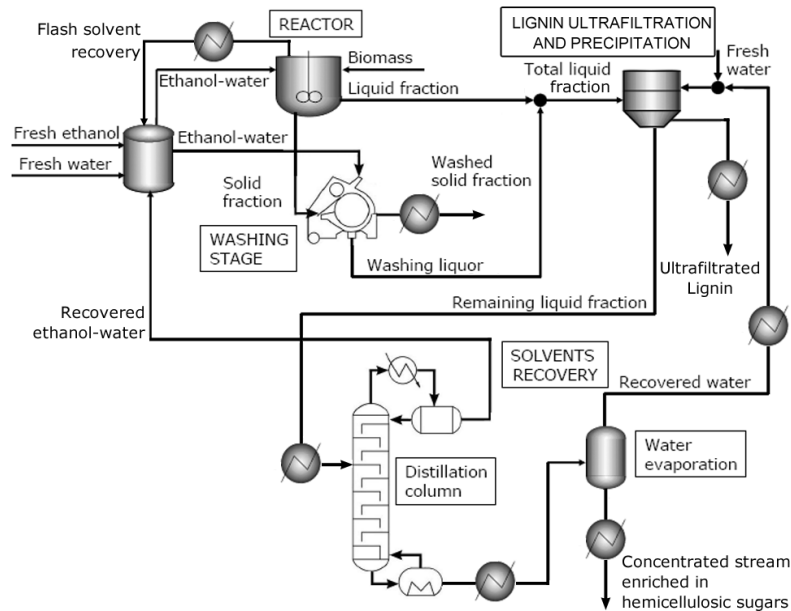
Flash solvent recovery

REACTOR

Biomass

Ethanol-water

Liquid fraction

LIGNIN ULTRAFILTRATION AND PRECIPITATION

Fresh water

Total liquid fraction

Fresh ethanol

Ethanol-water

Fresh water

Washed solid fraction

Solid fraction

WASHING STAGE

Washing liquor

Ultrafiltrated Lignin

Remaining liquid fraction

Recovered ethanol-water

SOLVENTS RECOVERY

Recovered water

Distillation column

Water evaporation

Concentrated stream enriched in hemicellulosic sugars